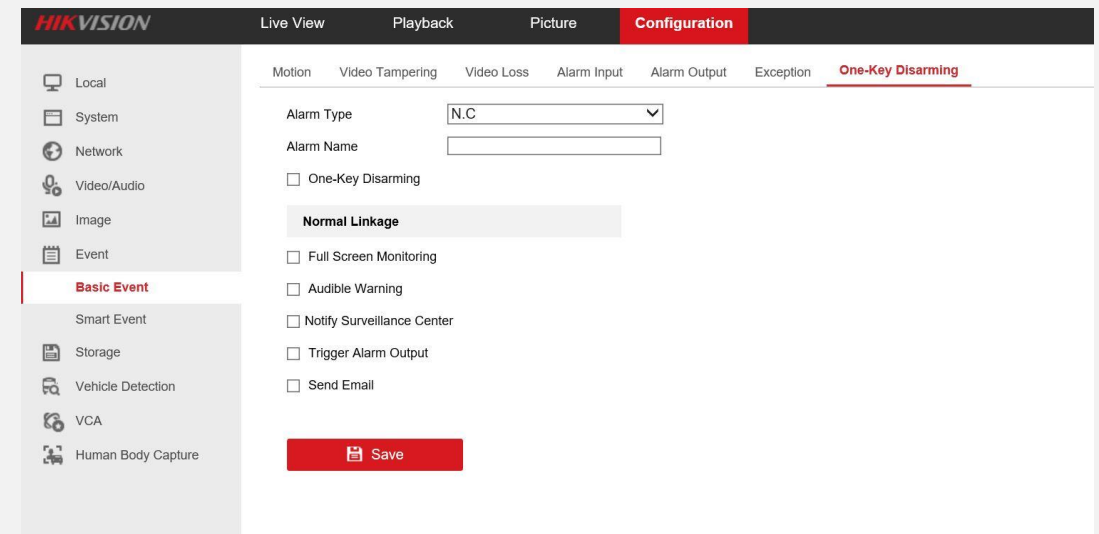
HIKVISION

Live View Playback Picture Configuration

Local
System
Network
Video/Audio
Image
Event
Basic Event
Smart Event
Storage
Vehicle Detection
VCA
Human Body Capture

Motion Video Tampering Video Loss Alarm Input Alarm Output Exception One-Key Disarming

Alarm Type N.C
Alarm Name

One-Key Disarming

Normal Linkage

Full Screen Monitoring
Audible Warning
Notify Surveillance Center
Trigger Alarm Output
Send Email

Save